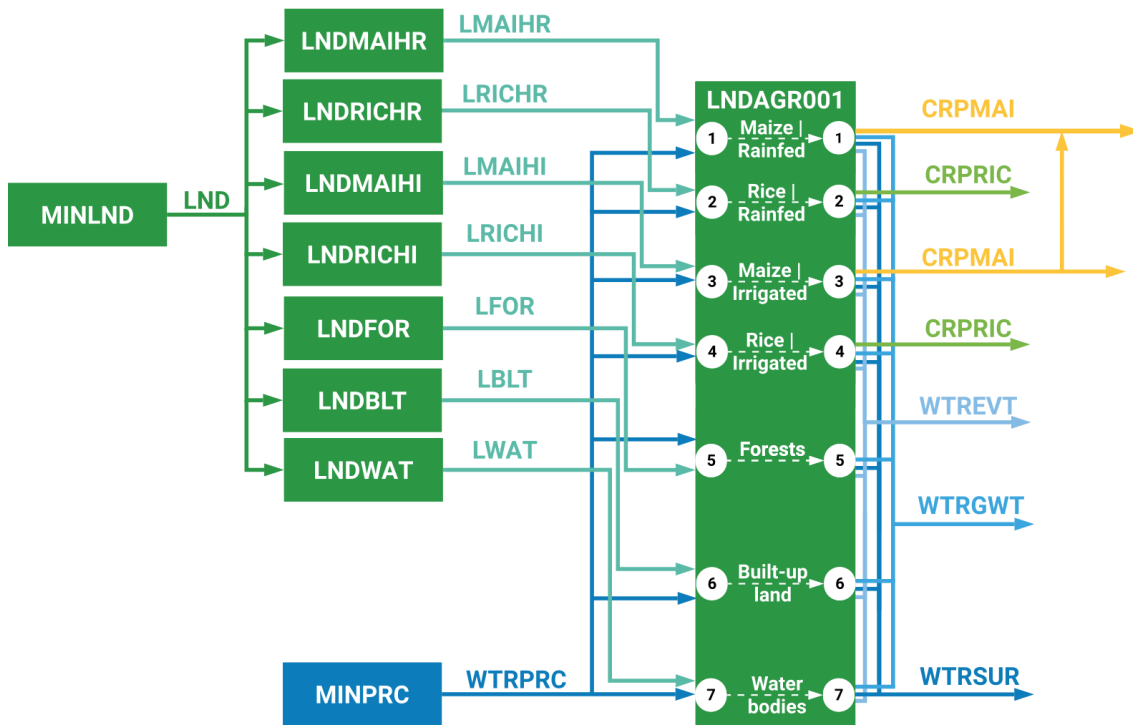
MINLND

LND

LNDMAIHR

LMAIHR

LNDRICHR

LRICHR

LNDMAIHI

LMAIHI

LNDRICHI

LRICHI

LNDFOR

LFOR

LNDBLT

LBLT

LNDWAT

LWAT

MINPRC

WTRPRC

LNDAGR001

1 Maize | Rainfed 1

2 Rice | Rainfed 2

3 Maize | Irrigated 3

4 Rice | Irrigated 4

5 Forests 5

6 Built-up land 6

7 Water bodies 7

CRPMAI

CRPRIC

CRPMAI

CRPRIC

WTREVT

WTRGWT

WTRSUR